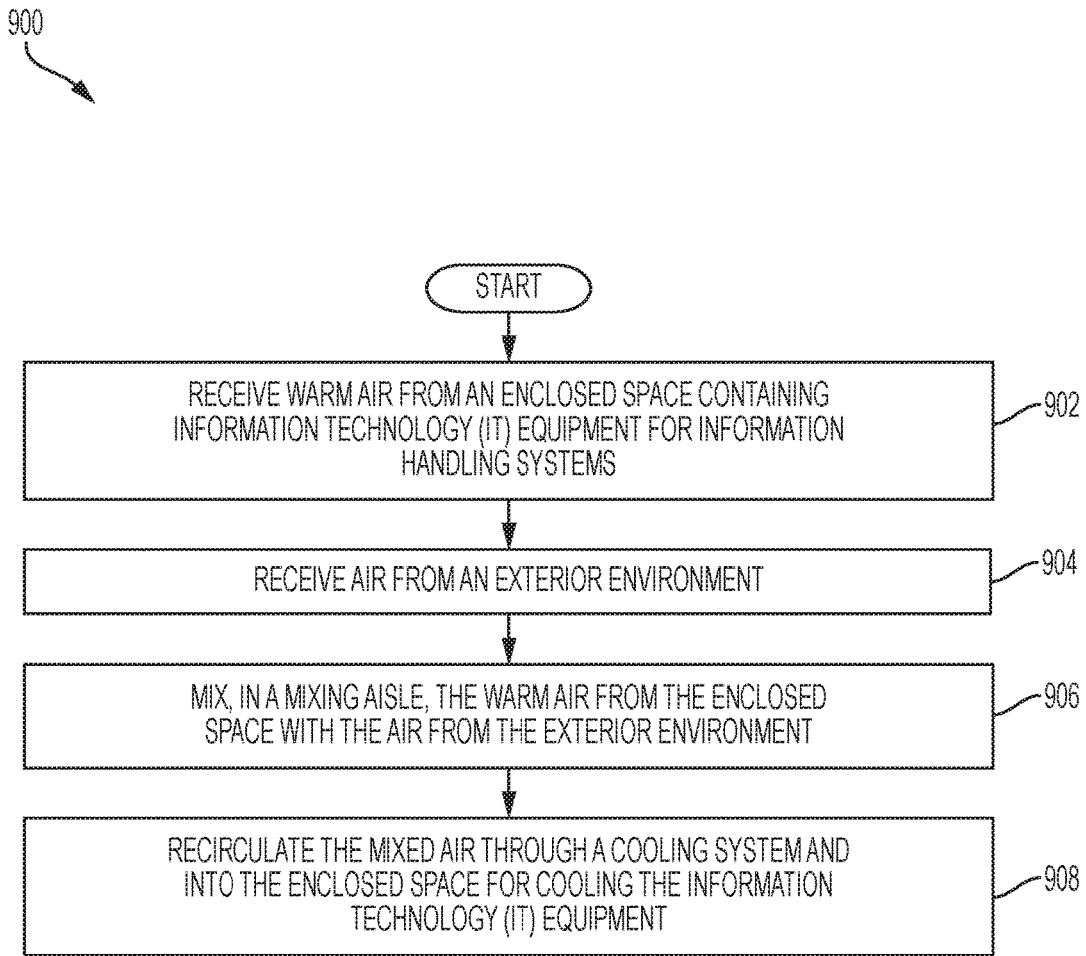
900

START

RECEIVE WARM AIR FROM AN ENCLOSED SPACE CONTAINING INFORMATION TECHNOLOGY (IT) EQUIPMENT FOR INFORMATION HANDLING SYSTEMS

902

RECEIVE AIR FROM AN EXTERIOR ENVIRONMENT

904

MIX, IN A MIXING AISLE, THE WARM AIR FROM THE ENCLOSED SPACE WITH THE AIR FROM THE EXTERIOR ENVIRONMENT

906

RECIRCULATE THE MIXED AIR THROUGH A COOLING SYSTEM AND INTO THE ENCLOSED SPACE FOR COOLING THE INFORMATION TECHNOLOGY (IT) EQUIPMENT

908